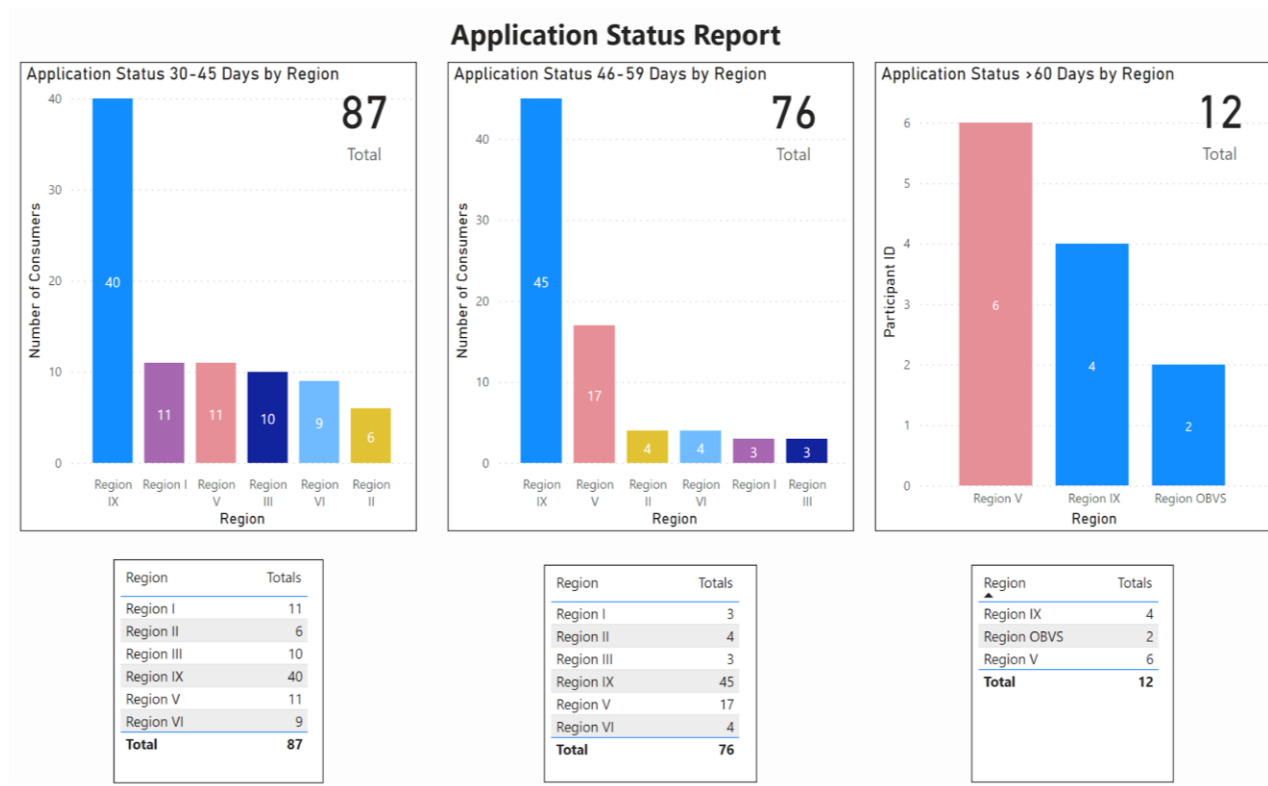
Application Status Report

Application Status 30-45 Days by Region

87
Total

Number of Consumers

40
30
20
10
0

40
11
11
10
9
6

Region IX
Region I
Region V
Region III
Region VI
Region II

Region

Application Status 46-59 Days by Region

76
Total

Number of Consumers

40
30
20
10
0

45
17
4
4
3
3

Region IX
Region V
Region II
Region VI
Region I
Region III

Region

Application Status >60 Days by Region

12
Total

Participant ID

6
5
4
3
2
1
0

6
4
2

Region V
Region IX
Region OBVS

Region

| Region | Totals |
|---|---|
| Region I | 11 |
| Region II | 6 |
| Region III | 10 |
| Region IX | 40 |
| Region V | 11 |
| Region VI | 9 |
| **Total** | **87** |

| Region | Totals |
|---|---|
| Region I | 3 |
| Region II | 4 |
| Region III | 3 |
| Region IX | 45 |
| Region V | 17 |
| Region VI | 4 |
| **Total** | **76** |

| Region | Totals |
|---|---|
| Region IX | 4 |
| Region OBVS | 2 |
| Region V | 6 |
| **Total** | **12** |